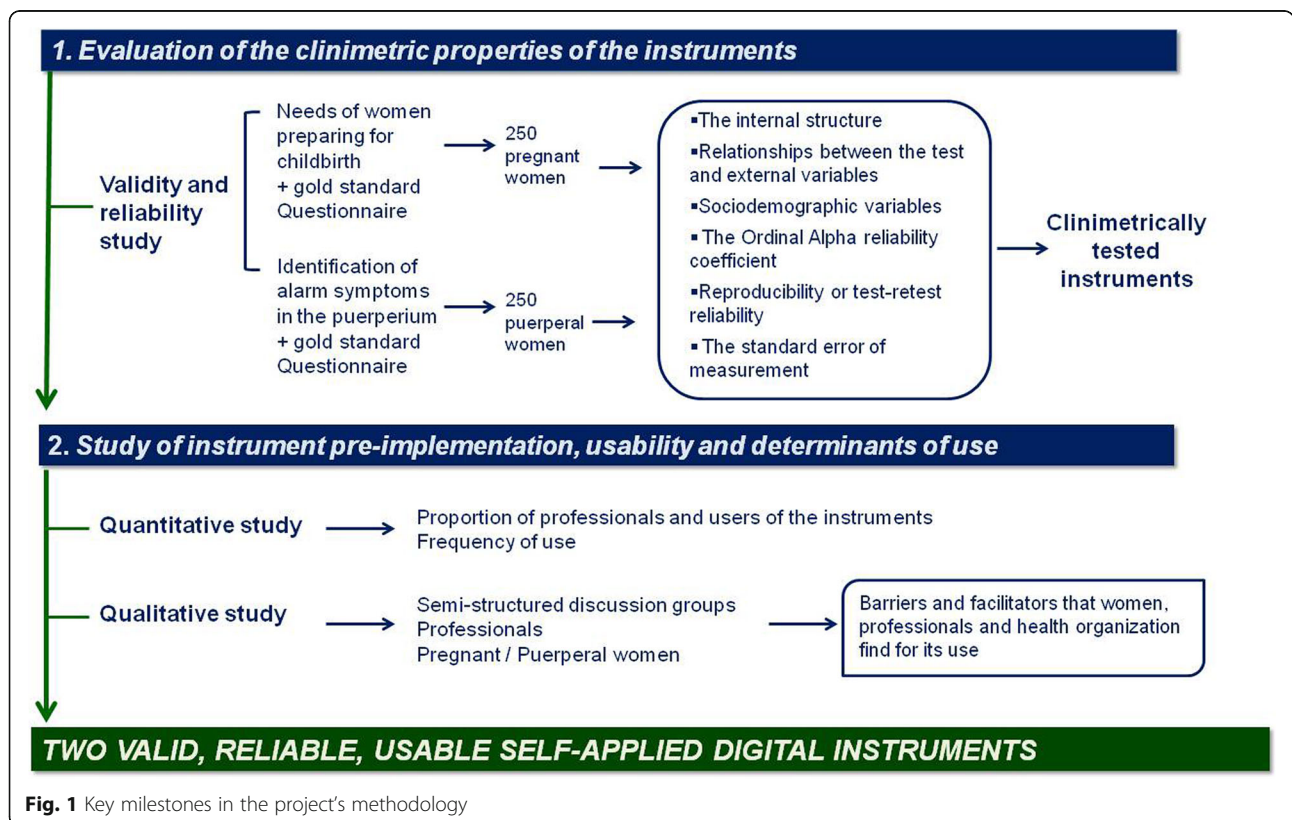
1. Evaluation of the clinimetric properties of the instruments

Validity and reliability study

Needs of women preparing for childbirth + gold standard Questionnaire

250 pregnant women

Identification of alarm symptoms in the puerperium + gold standard Questionnaire

250 puerperal women

▪The internal structure
▪Relationships between the test and external variables
▪Sociodemographic variables
▪The Ordinal Alpha reliability coefficient
▪Reproducibility or test-retest reliability
▪The standard error of measurement

Clinimetrically tested instruments

2. Study of instrument pre-implementation, usability and determinants of use

Quantitative study

Proportion of professionals and users of the instruments
Frequency of use

Qualitative study

Semi-structured discussion groups
Professionals
Pregnant / Puerperal women

Barriers and facilitators that women, professionals and health organization find for its use

TWO VALID, RELIABLE, USABLE SELF-APPLIED DIGITAL INSTRUMENTS

Fig. 1 Key milestones in the project's methodology